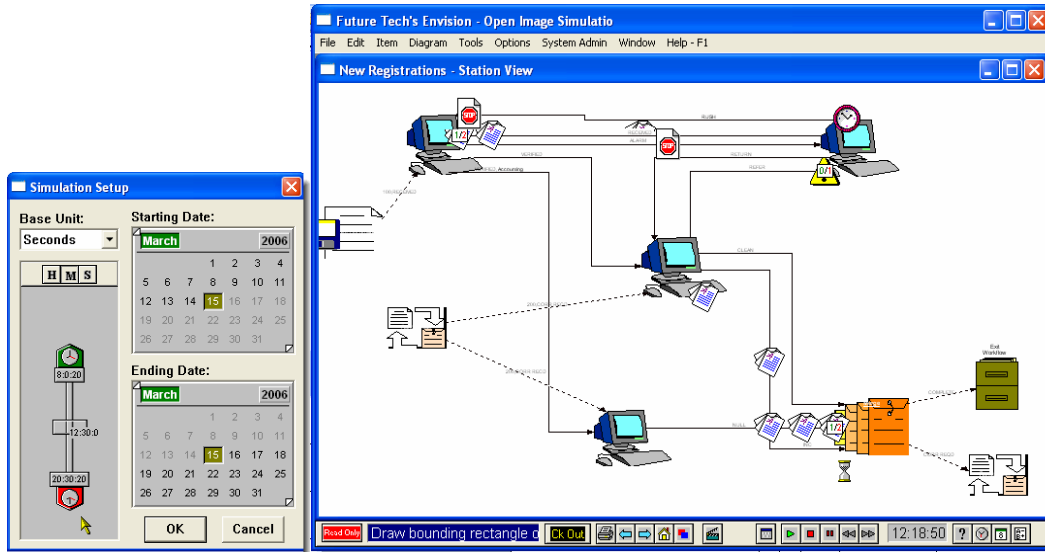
Future Tech's Envision - Open Image Simulatio

File Edit Item Diagram Tools Options System Admin Window Help - F1

New Registrations - Station View

Simulation Setup

Base Unit:

Seconds

H M S

8:0:20

12:30:0

20:30:20

Starting Date:

March 2006

| | | | | | | |
|---|---|---|---|---|---|---|
| | | | 1 | 2 | 3 | 4 |
| 5 | 6 | 7 | 8 | 9 | 10 | 11 |
| 12 | 13 | 14 | 15 | 16 | 17 | 18 |
| 19 | 20 | 21 | 22 | 23 | 24 | 25 |
| 26 | 27 | 28 | 29 | 30 | 31 | |

Ending Date:

March 2006

| | | | | | | |
|---|---|---|---|---|---|---|
| | | | 1 | 2 | 3 | 4 |
| 5 | 6 | 7 | 8 | 9 | 10 | 11 |
| 12 | 13 | 14 | 15 | 16 | 17 | 18 |
| 19 | 20 | 21 | 22 | 23 | 24 | 25 |
| 26 | 27 | 28 | 29 | 30 | 31 | |

OK Cancel

1/2

0/1

VERIFIED Accounting

CLEAN

Exit Workflow

Read Only Draw bounding rectangle o Ck Out 12:18:50